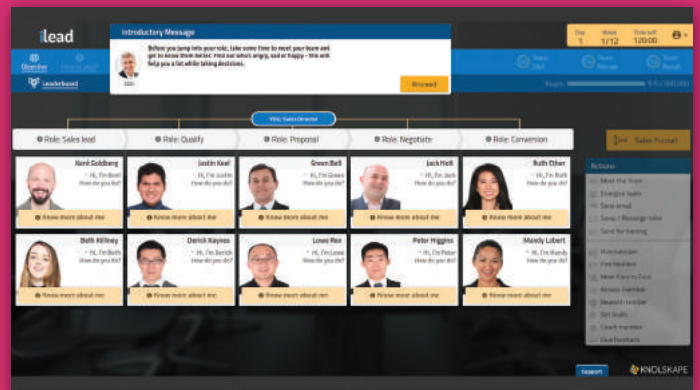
ilead

Introductory Message

Before you jump into your role, take some time to meet your team and get to know them better. Find out who's angry, sad or happy - this will help you a lot while taking decisions.

Proceed

Day 1 | Week 1/12 | Time left 120:00

Objective | Leaderboard

VP&L Sales Director

Role: Sales lead | Role: Qualify | Role: Proposal | Role: Negotiate | Role: Conversion

Sales Funnel

Nord Goldberg
Hi, I'm Nord
How do you do?
Know more about me

Justin Keel
Hi, I'm Justin
How do you do?
Know more about me

Green Bell
Hi, I'm Green
How do you do?
Know more about me

Jack Holt
Hi, I'm Jack
How do you do?
Know more about me

Ruth Ether
Hi, I'm Ruth
How do you do?
Know more about me

Beth Killiney
Hi, I'm Beth
How do you do?
Know more about me

Derick Kaynes
Hi, I'm Derick
How do you do?
Know more about me

Lowe Wax
Hi, I'm Lowe
How do you do?
Know more about me

Peter Higgins
Hi, I'm Peter
How do you do?
Know more about me

Mandy Lobert
Hi, I'm Mandy
How do you do?
Know more about me

Actions
Meet the Team
Energize team
Send email
Swap / Reassign roles
Send for training
Hire member
Fire member
Meet Face to Face
Assess member
Reward member
Set goals
Coach member
Give feedback

Support

KNOLSKAPE